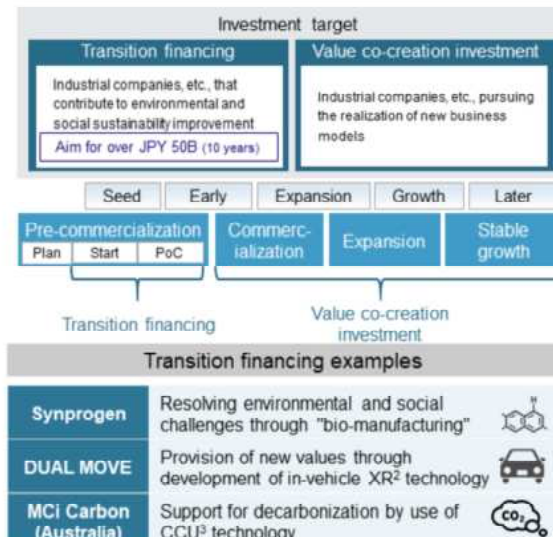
Investment target

Transition financing

Industrial companies, etc., that contribute to environmental and social sustainability improvement

Aim for over JPY 50B (10 years)

Value co-creation investment

Industrial companies, etc., pursuing the realization of new business models

Seed | Early | Expansion | Growth | Later

Pre-commercialization

Plan | Start | PoC

Commercialization

Expansion

Stable growth

Transition financing

Value co-creation investment

Transition financing examples

| Synprogen | Resolving environmental and social challenges through "bio-manufacturing" |
|---|---|
| DUAL MOVE | Provision of new values through development of in-vehicle XR$^2$ technology |
| MCi Carbon (Australia) | Support for decarbonization by use of CCU$^3$ technology |

$CO_2$